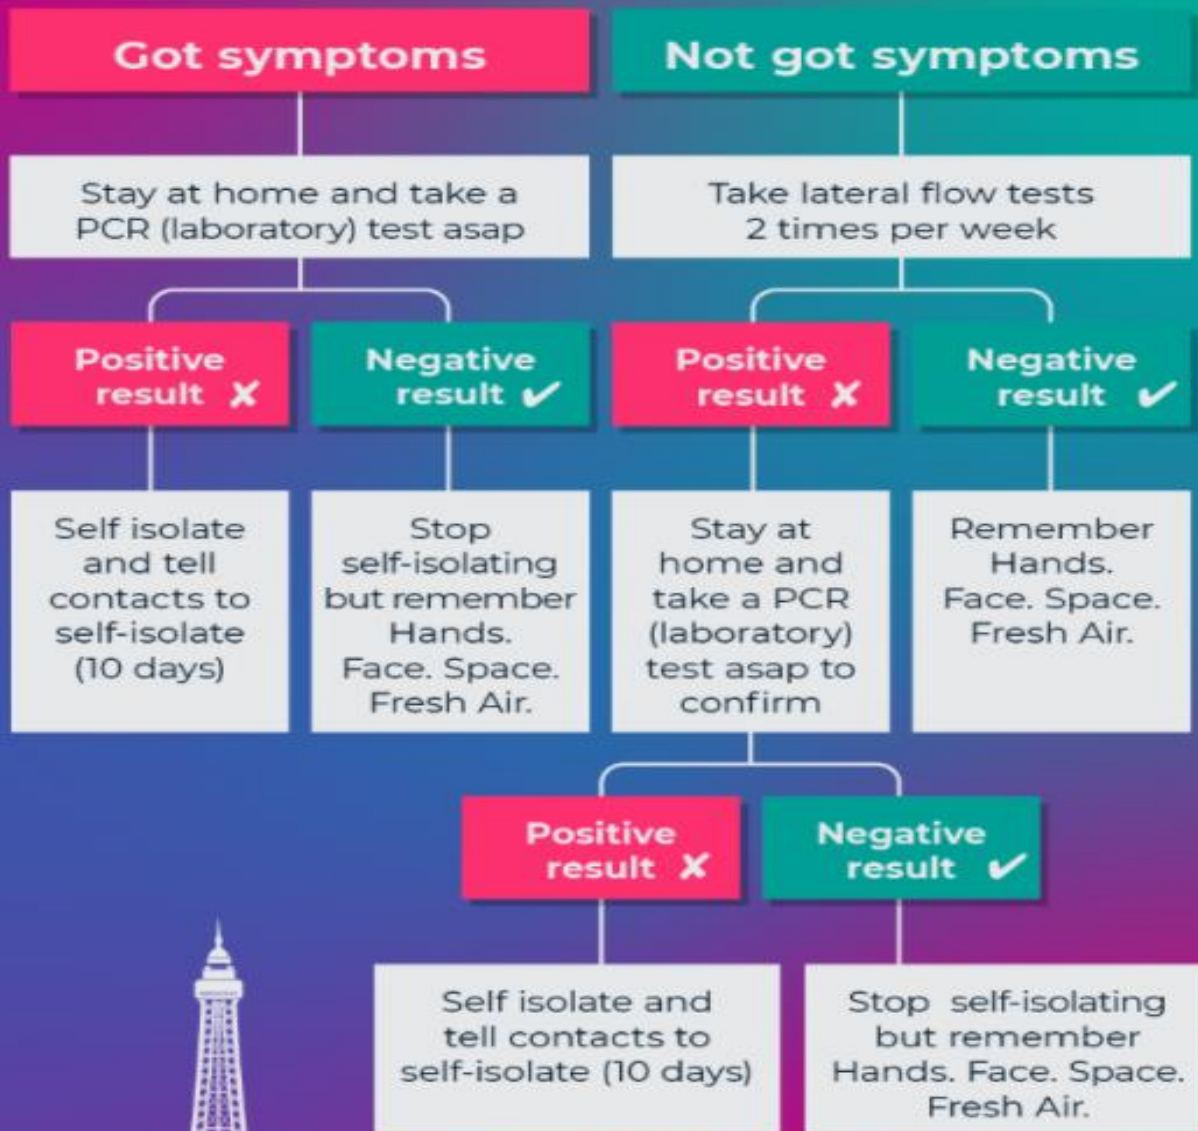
Got symptoms

Stay at home and take a PCR (laboratory) test asap

Positive result ✗

Negative result ✓

Self isolate and tell contacts to self-isolate (10 days)

Stop self-isolating but remember Hands. Face. Space. Fresh Air.

Not got symptoms

Take lateral flow tests 2 times per week

Positive result ✗

Negative result ✓

Stay at home and take a PCR (laboratory) test asap to confirm

Remember Hands. Face. Space. Fresh Air.

Positive result ✗

Negative result ✓

Self isolate and tell contacts to self-isolate (10 days)

Stop self-isolating but remember Hands. Face. Space. Fresh Air.